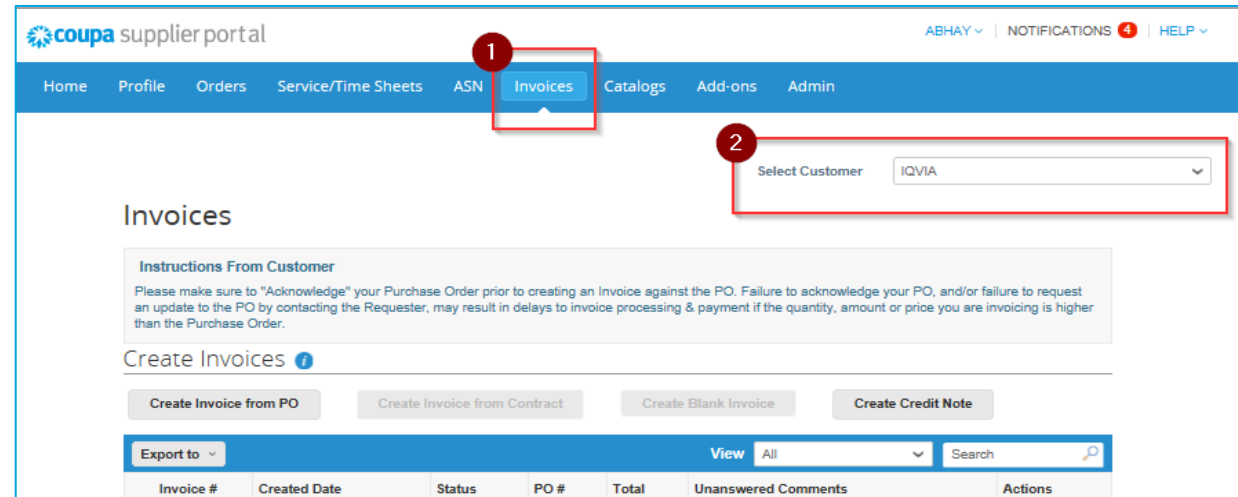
coupa supplier portal

ABHAY | NOTIFICATIONS 4 | HELP

Home Profile Orders Service/Time Sheets ASN Invoices Catalogs Add-ons Admin

1

2

Select Customer IQVIA

Invoices

Instructions From Customer

Please make sure to "Acknowledge" your Purchase Order prior to creating an Invoice against the PO. Failure to acknowledge your PO, and/or failure to request an update to the PO by contacting the Requester, may result in delays to invoice processing & payment if the quantity, amount or price you are invoicing is higher than the Purchase Order.

Create Invoices

Create Invoice from PO | Create Invoice from Contract | Create Blank Invoice | Create Credit Note

Export to | View All | Search

| Invoice # | Created Date | Status | PO # | Total | Unanswered Comments | Actions |
|---|---|---|---|---|---|---|